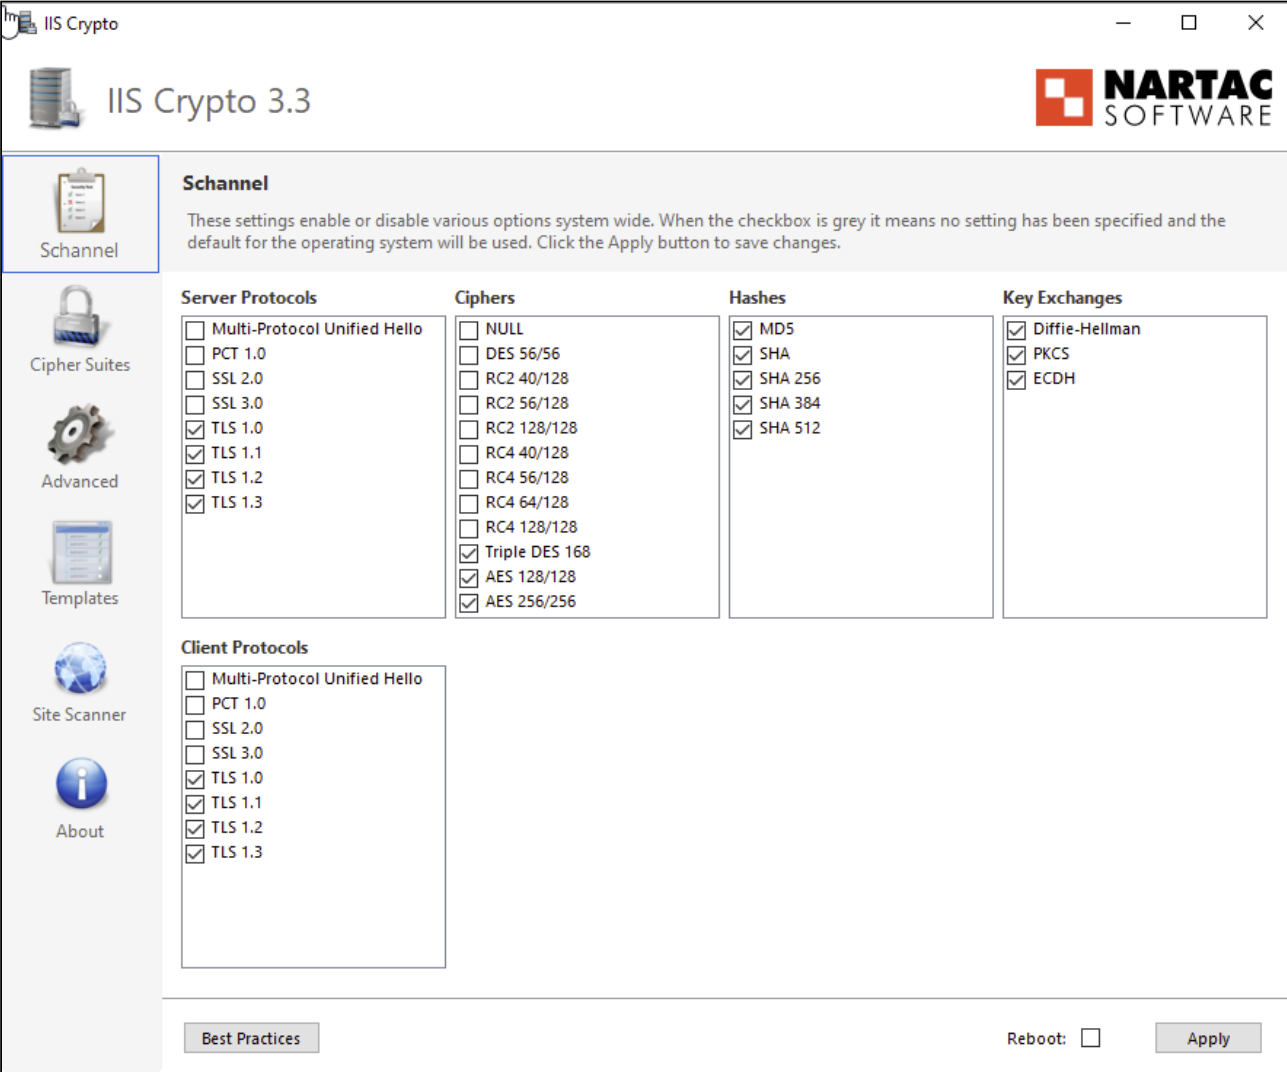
IIS Crypto

IIS Crypto 3.3

NARTAC SOFTWARE

Schannel

Cipher Suites

Advanced

Templates

Site Scanner

About

Schannel

These settings enable or disable various options system wide. When the checkbox is grey it means no setting has been specified and the default for the operating system will be used. Click the Apply button to save changes.

Server Protocols
☐ Multi-Protocol Unified Hello
☐ PCT 1.0
☐ SSL 2.0
☐ SSL 3.0
☑ TLS 1.0
☑ TLS 1.1
☑ TLS 1.2
☑ TLS 1.3

Ciphers
☐ NULL
☐ DES 56/56
☐ RC2 40/128
☐ RC2 56/128
☐ RC2 128/128
☐ RC4 40/128
☐ RC4 56/128
☐ RC4 64/128
☐ RC4 128/128
☑ Triple DES 168
☑ AES 128/128
☑ AES 256/256

Hashes
☑ MD5
☑ SHA
☑ SHA 256
☑ SHA 384
☑ SHA 512

Key Exchanges
☑ Diffie-Hellman
☑ PKCS
☑ ECDH

Client Protocols
☐ Multi-Protocol Unified Hello
☐ PCT 1.0
☐ SSL 2.0
☐ SSL 3.0
☑ TLS 1.0
☑ TLS 1.1
☑ TLS 1.2
☑ TLS 1.3

Best Practices

Reboot: ☐

Apply